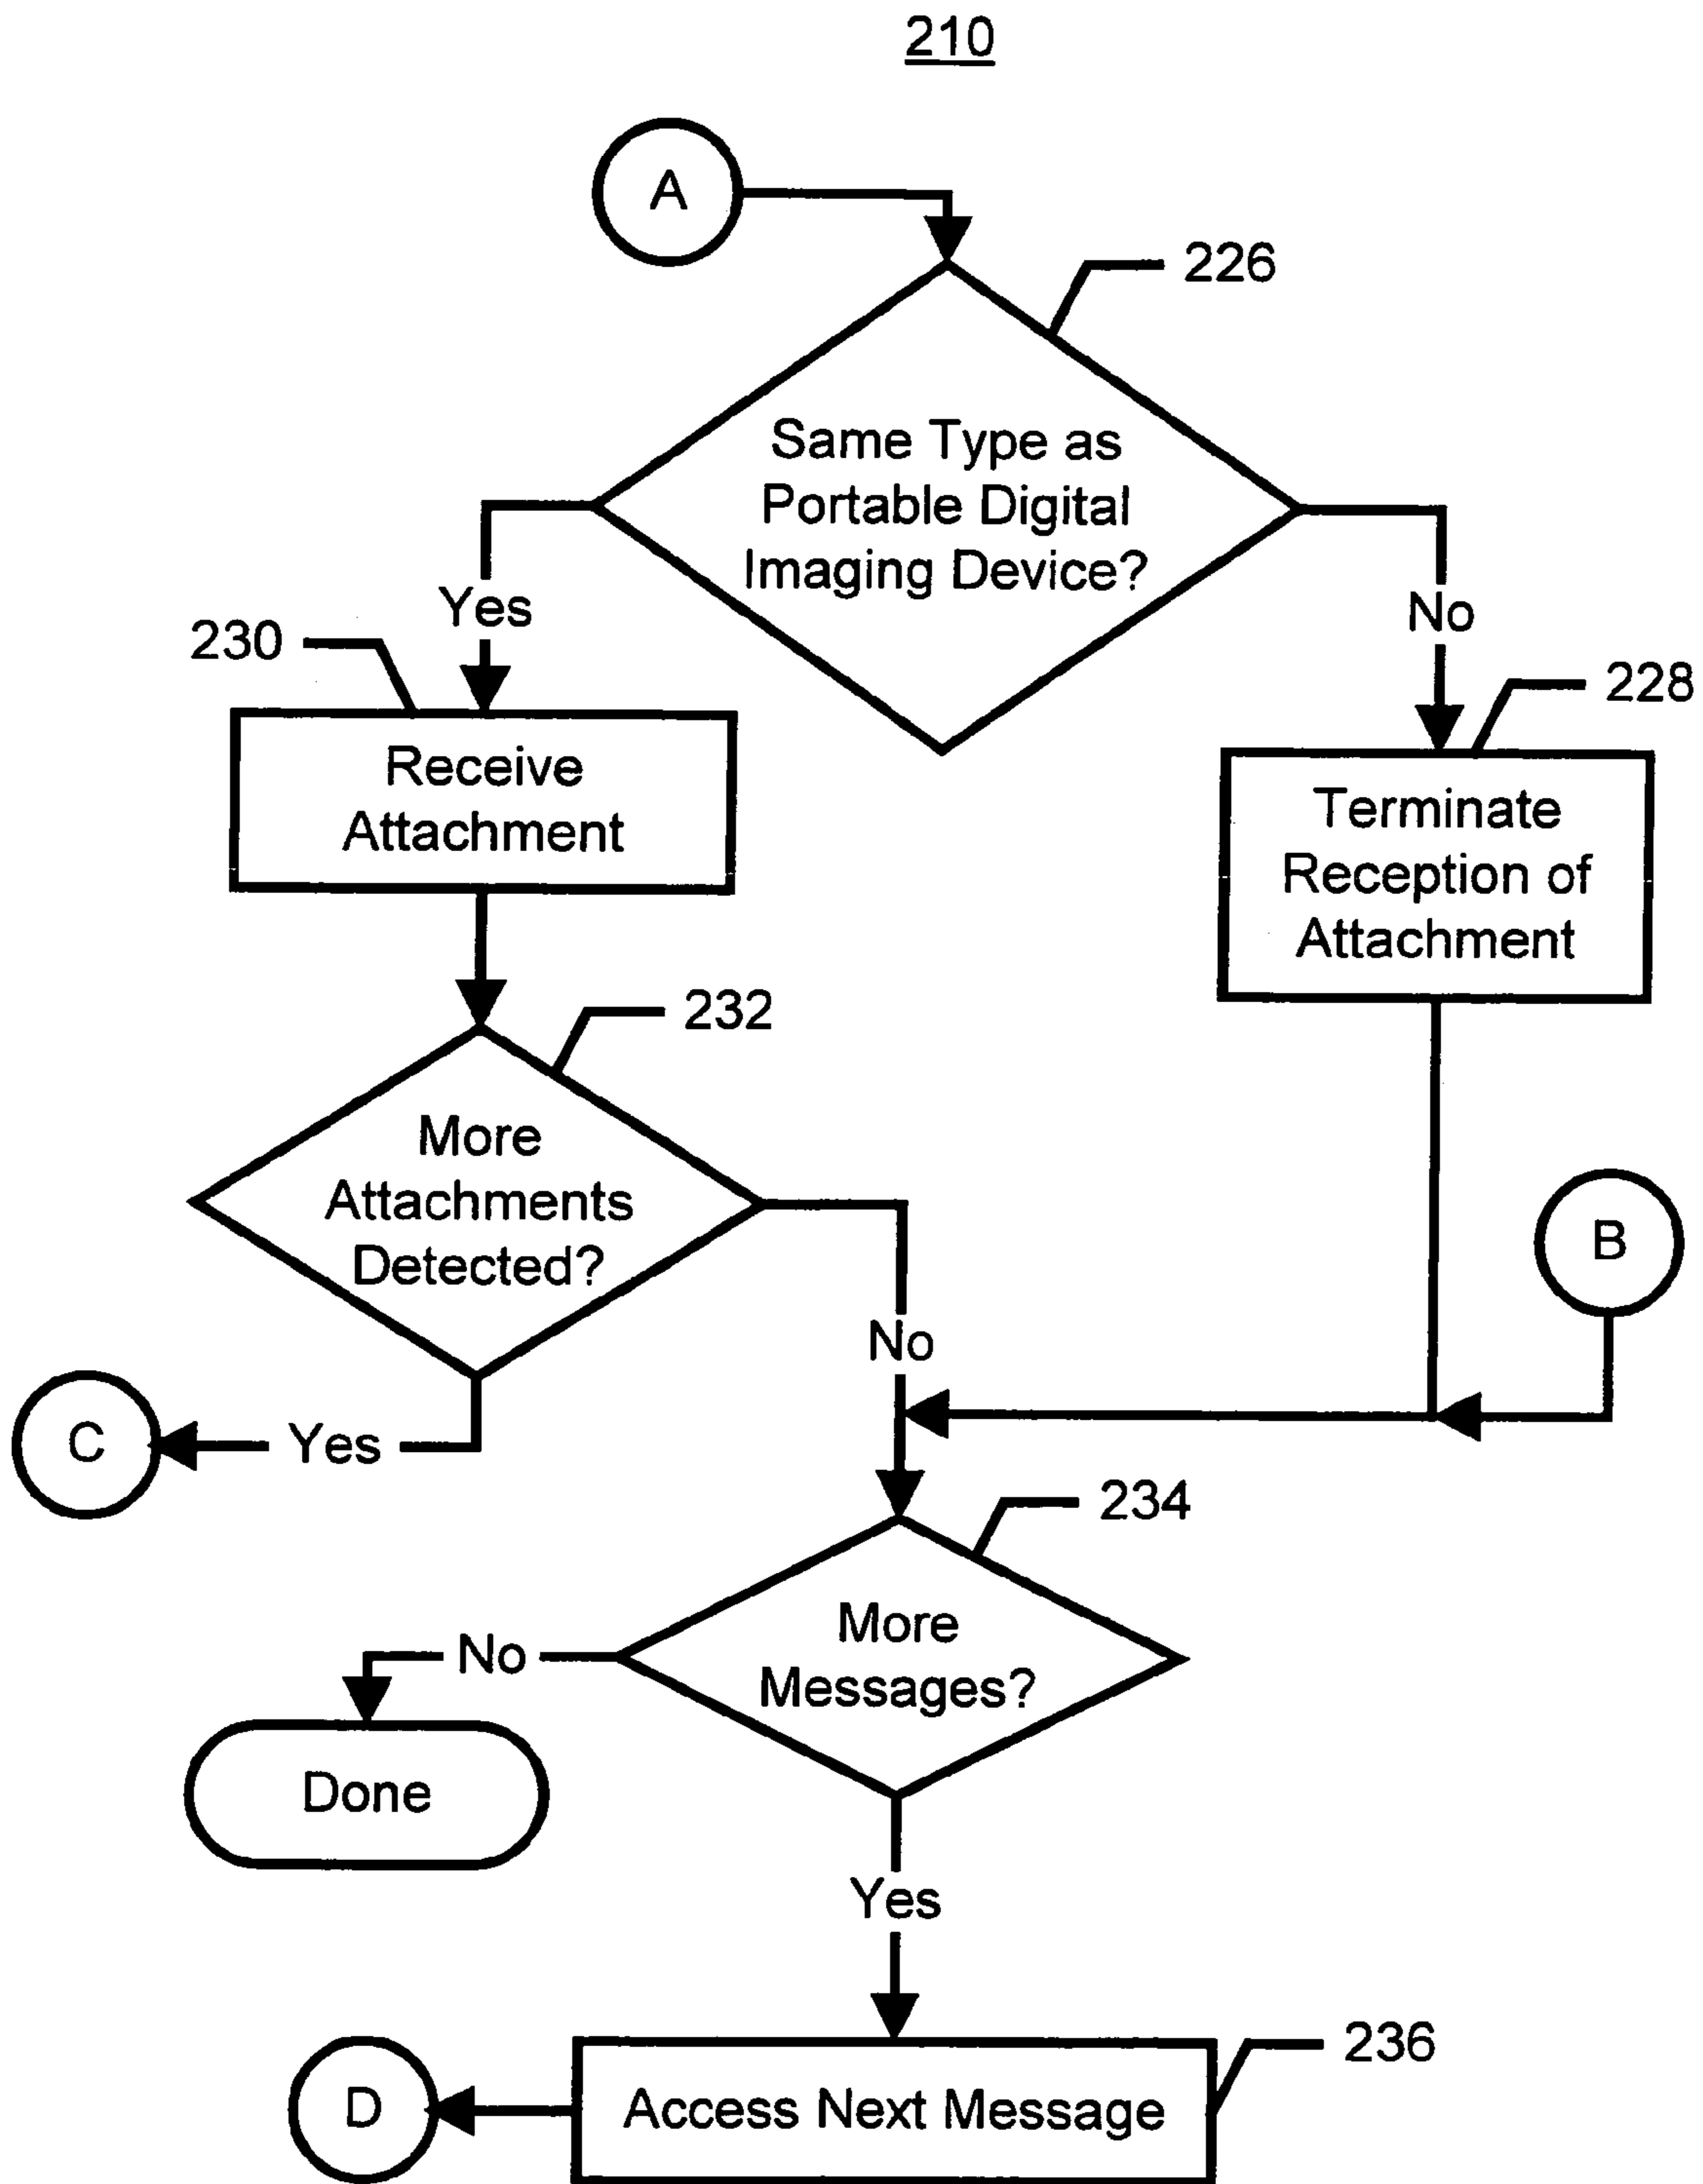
210

A

226

Same Type as Portable Digital Imaging Device?

Yes

No

230

228

Receive Attachment

Terminate Reception of Attachment

232

More Attachments Detected?

B

No

C

Yes

234

No

More Messages?

Done

Yes

236

D

Access Next Message